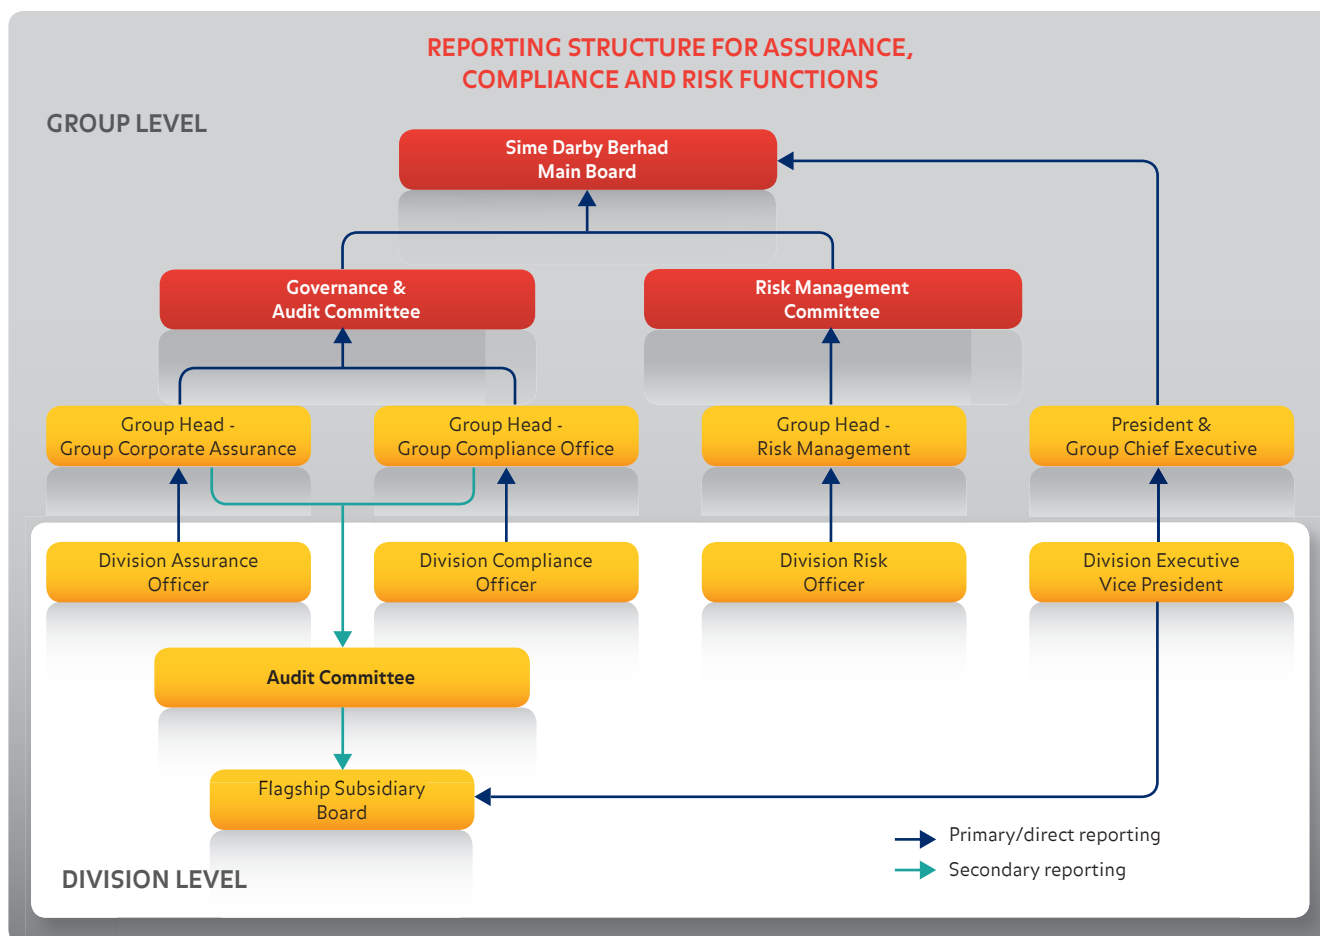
REPORTING STRUCTURE FOR ASSURANCE, COMPLIANCE AND RISK FUNCTIONS

GROUP LEVEL

Sime Darby Berhad
Main Board

Governance & Audit Committee

Risk Management Committee

Group Head - Group Corporate Assurance

Group Head - Group Compliance Office

Group Head - Risk Management

President & Group Chief Executive

Division Assurance Officer

Division Compliance Officer

Division Risk Officer

Division Executive Vice President

Audit Committee

Flagship Subsidiary Board

Primary/direct reporting

Secondary reporting

DIVISION LEVEL